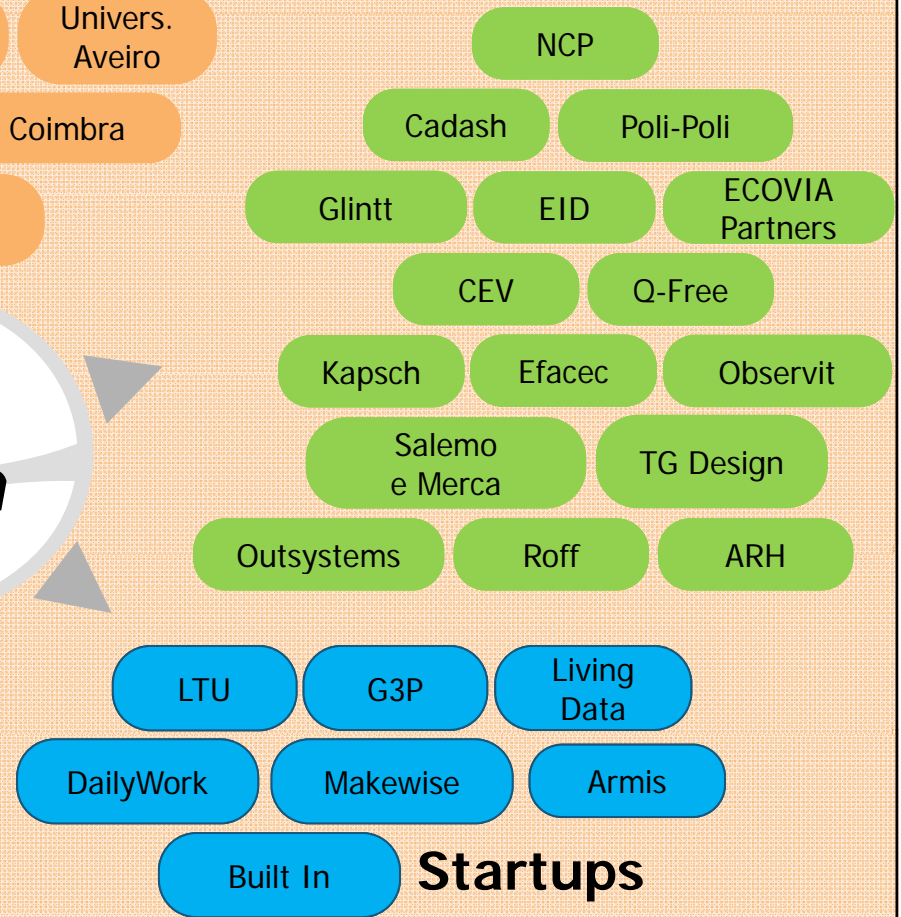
Univers. Aveiro

Coimbra

NCP

Cadash

Poli-Poli

Glintt

EID

ECOVIA Partners

CEV

Q-Free

Kapsch

Efacec

Observit

Salemo e Merca

TG Design

Outsystems

Roff

ARH

LTU

G3P

Living Data

DailyWork

Makewise

Armis

Built In

Startups